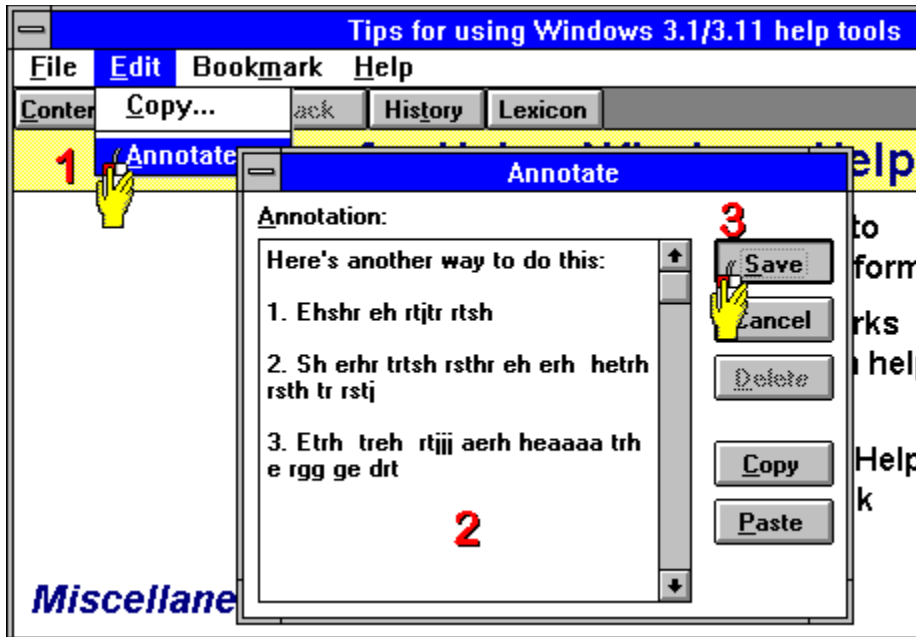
Tips for using Windows 3.1/3.11 help tools

File Edit Bookmark Help

Conter Copy... ack History Lexicon

1 Annotate

Annotate

Annotation:

Here's another way to do this:

1. Ehshr eh rtjtr rtsh

2. Sh erhr trtsh rsthr eh erh hetrh rsth tr rstj

3. Etrh treh rtjjj aerh heaaaa trh e rgg ge drt

2

3

Save

Cancel

Delete

Copy

Paste

elp

to

form

rks

help

Help

k

Miscellane